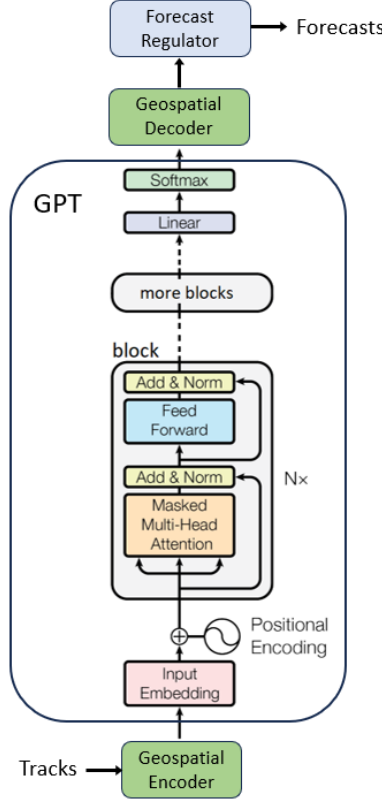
Forecast Regulator

Forecasts

Geospatial Decoder

GPT

Softmax

Linear

more blocks

block

Add & Norm

Feed Forward

Add & Norm

Masked Multi-Head Attention

N×

Positional Encoding

Input Embedding

Tracks

Geospatial Encoder